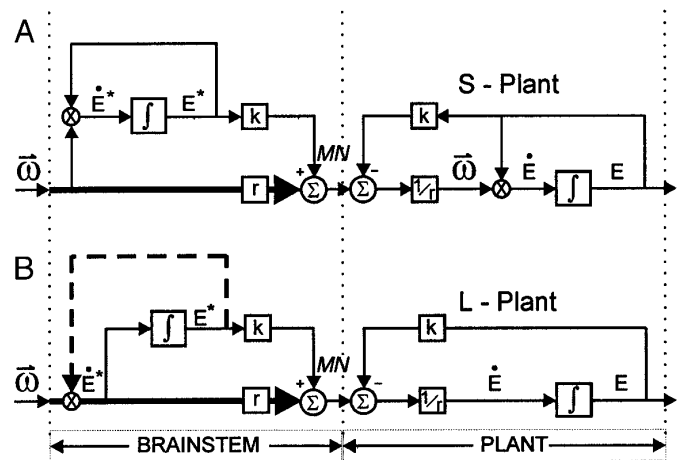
A

$\dot{E}^*$

$\int$

$E^*$

k

$\vec{\omega}$

r

+

$\Sigma$

MN

S - Plant

k

-

$\Sigma$

$1/r$

$\vec{\omega}$

$\dot{E}$

$\int$

E

B

$\int$

$E^*$

k

$\vec{\omega}$

$\dot{E}^*$

r

+

$\Sigma$

MN

L - Plant

k

-

$\Sigma$

$1/r$

$\dot{E}$

$\int$

E

BRAINSTEM

PLANT